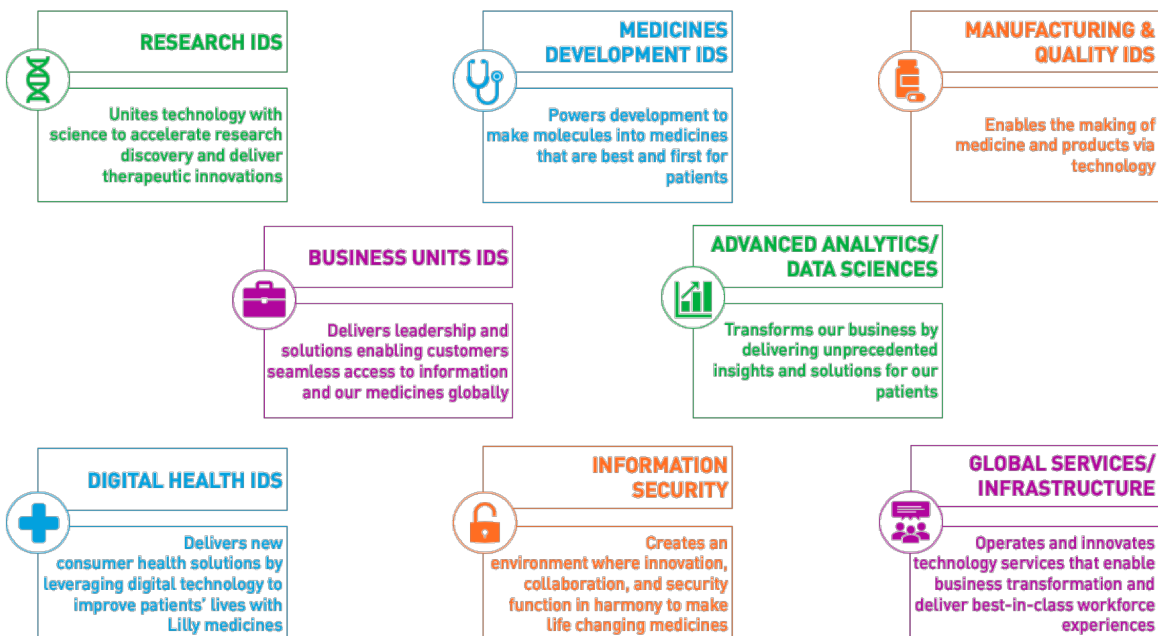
RESEARCH IDS

Unites technology with science to accelerate research discovery and deliver therapeutic innovations

MEDICINES DEVELOPMENT IDS

Powers development to make molecules into medicines that are best and first for patients

MANUFACTURING & QUALITY IDS

Enables the making of medicine and products via technology

BUSINESS UNITS IDS

Delivers leadership and solutions enabling customers seamless access to information and our medicines globally

ADVANCED ANALYTICS/ DATA SCIENCES

Transforms our business by delivering unprecedented insights and solutions for our patients

DIGITAL HEALTH IDS

Delivers new consumer health solutions by leveraging digital technology to improve patients' lives with Lilly medicines

INFORMATION SECURITY

Creates an environment where innovation, collaboration, and security function in harmony to make life changing medicines

GLOBAL SERVICES/ INFRASTRUCTURE

Operates and innovates technology services that enable business transformation and deliver best-in-class workforce experiences